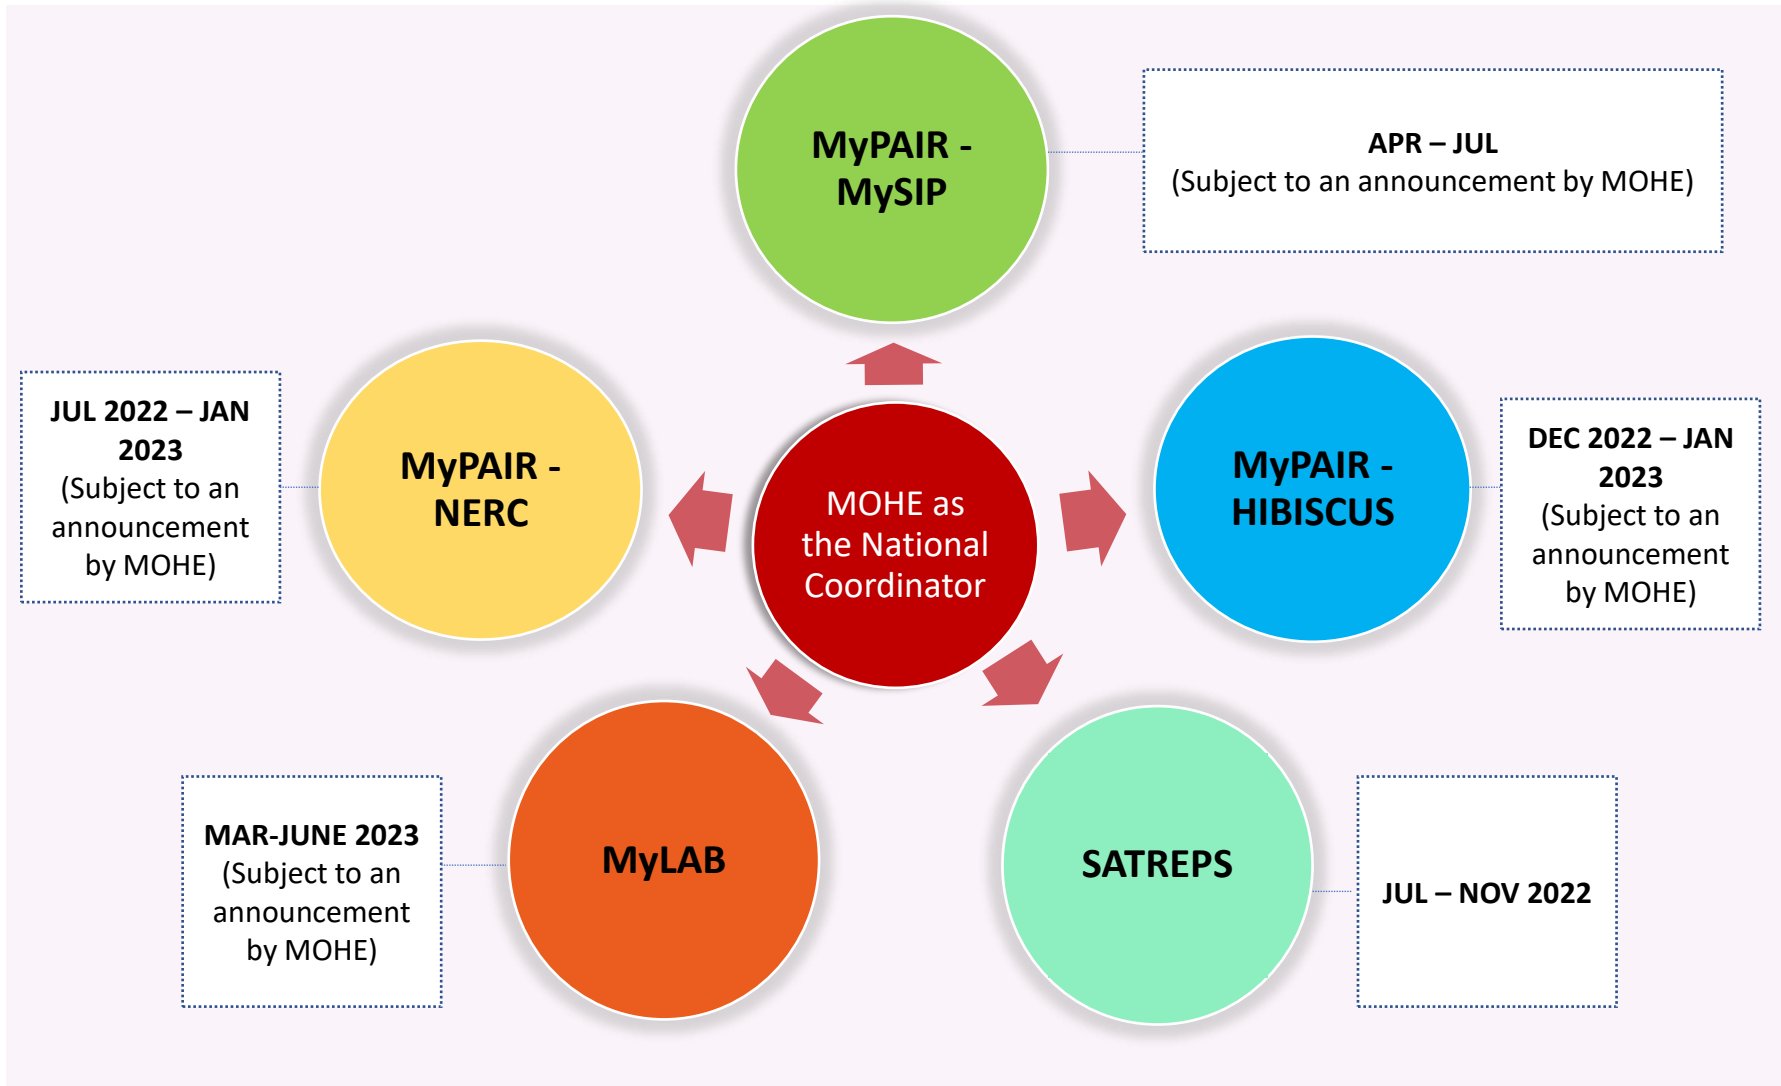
MyPAIR - MySIP

APR – JUL
(Subject to an announcement by MOHE)

JUL 2022 – JAN 2023
(Subject to an announcement by MOHE)

MyPAIR - NERC

MOHE as the National Coordinator

MyPAIR - HIBISCUS

DEC 2022 – JAN 2023
(Subject to an announcement by MOHE)

MAR-JUNE 2023
(Subject to an announcement by MOHE)

MyLAB

SATREPS

JUL – NOV 2022